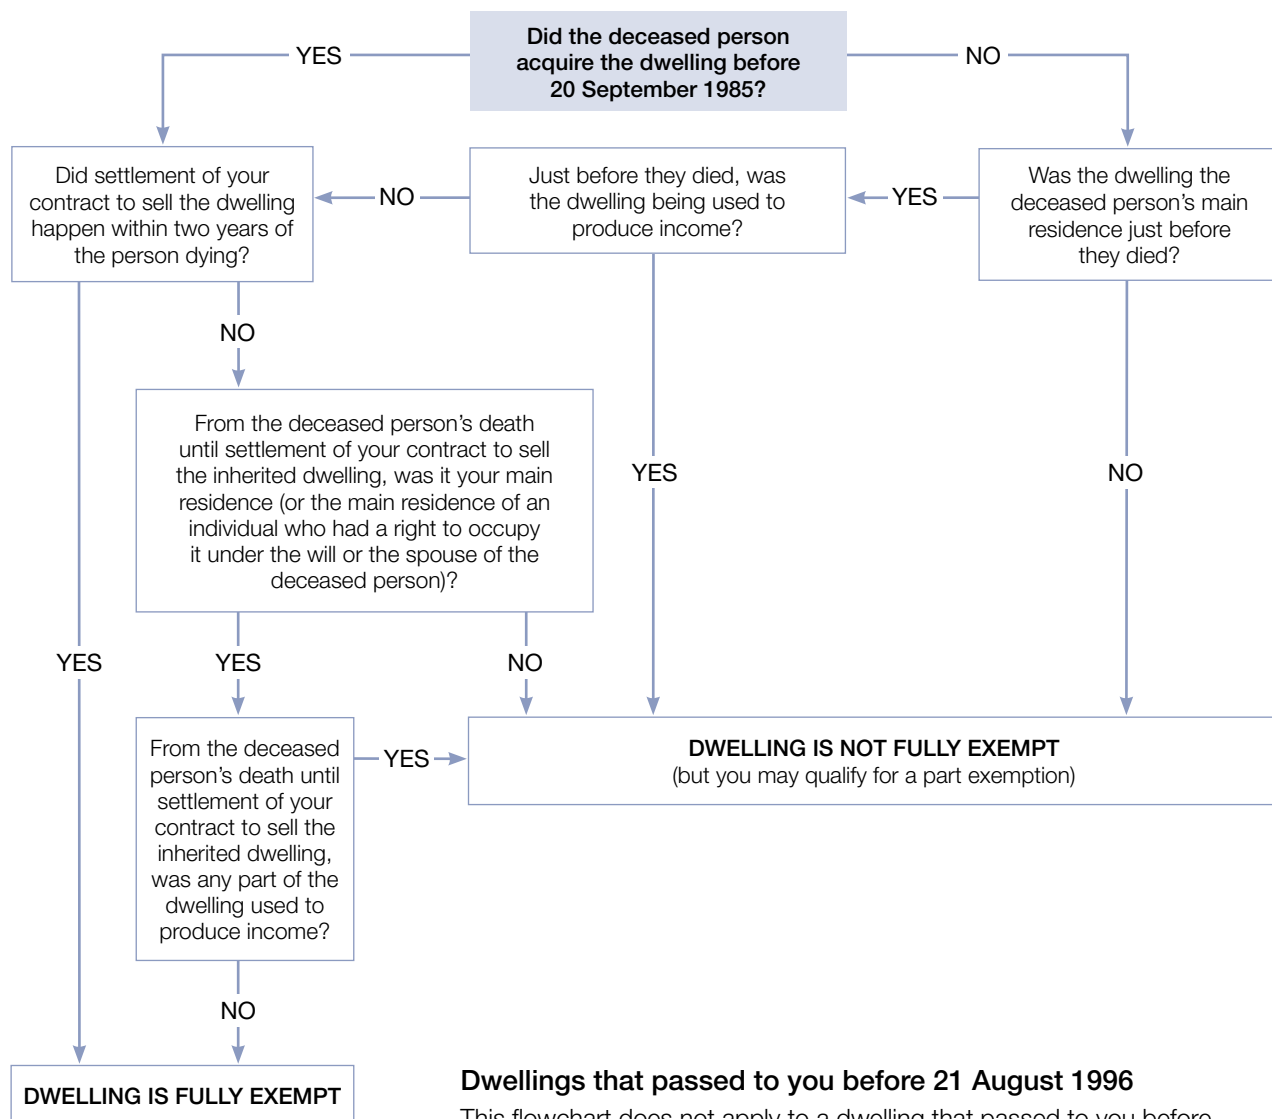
Did the deceased person acquire the dwelling before 20 September 1985?

YES

NO

Did settlement of your contract to sell the dwelling happen within two years of the person dying?

NO

Just before they died, was the dwelling being used to produce income?

YES

Was the dwelling the deceased person's main residence just before they died?

NO

From the deceased person's death until settlement of your contract to sell the inherited dwelling, was it your main residence (or the main residence of an individual who had a right to occupy it under the will or the spouse of the deceased person)?

YES

NO

YES

YES

NO

From the deceased person's death until settlement of your contract to sell the inherited dwelling, was any part of the dwelling used to produce income?

YES

DWELLING IS NOT FULLY EXEMPT
(but you may qualify for a part exemption)

NO

DWELLING IS FULLY EXEMPT

Dwellings that passed to you before 21 August 1996

This flowchart does not apply to a dwelling that passed to you before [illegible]